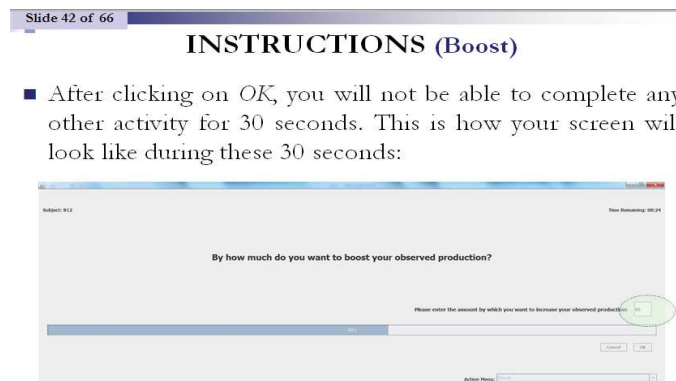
Slide 42 of 66

INSTRUCTIONS (Boost)

After clicking on *OK*, you will not be able to complete any other activity for 30 seconds. This is how your screen wil look like during these 30 seconds:

Subject: 812

Time Remaining: 00:24

By how much do you want to boost your observed production?

Please enter the amount by which you want to increase your observed production: 10

50%

Cancel OK

Action Menu: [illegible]